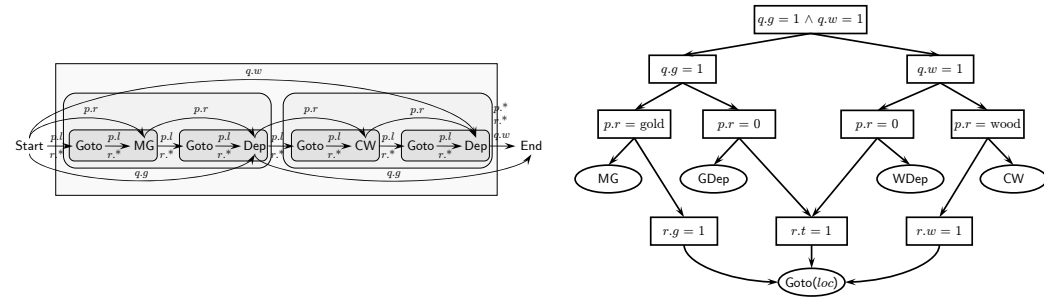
$q.w$

$p.r$ $p.r$ $p.r$ $p.r$

$p.*$ $r.*$ $q.w$

Start $p.l$ $r.*$ Goto $p.l$ $r.*$ MG $p.l$ $r.*$ Goto $p.l$ $r.*$ Dep $p.l$ $r.*$ Goto $p.l$ $r.*$ CW $p.l$ $r.*$ Goto $p.l$ $r.*$ Dep End

$q.g$ $q.g$

$q.g = 1 \wedge q.w = 1$

$q.g = 1$

$q.w = 1$

$p.r = \text{gold}$

$p.r = 0$

$p.r = 0$

$p.r = \text{wood}$

MG

GDep

WDep

CW

$r.g = 1$

$r.t = 1$

$r.w = 1$

Goto($loc$)